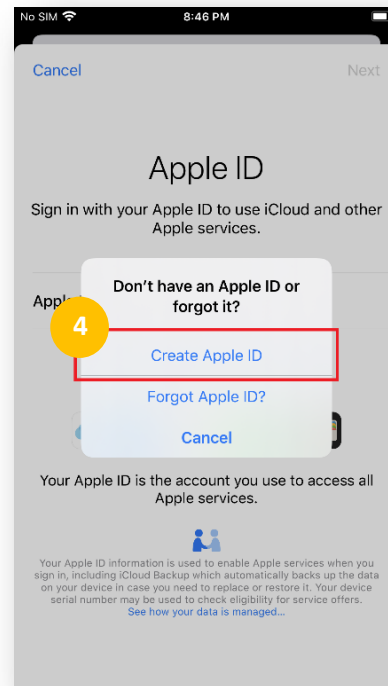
No SIM 8:46 PM

Cancel Next

Apple ID

Sign in with your Apple ID to use iCloud and other Apple services.

Appl

Don't have an Apple ID or forgot it?

4

Create Apple ID

Forgot Apple ID?

Cancel

Your Apple ID is the account you use to access all Apple services.

Your Apple ID information is used to enable Apple services when you sign in, including iCloud Backup which automatically backs up the data on your device in case you need to replace or restore it. Your device serial number may be used to check eligibility for service offers. See how your data is managed...